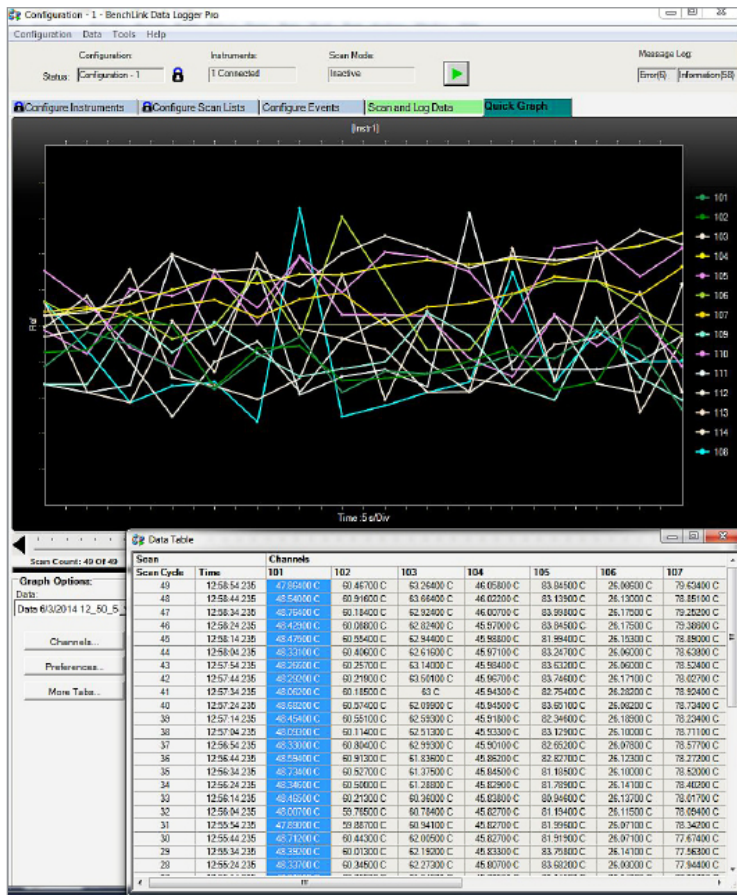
Configuration - 1 - BenchLink Data Logger Pro

Configuration Data Tools Help

Configuration: Instruments: Scan Mode: Message Log:

Status: Configuration - 1 | 1 Connected | Inactive | Error(6) | Information(58)

Configure Instruments | Configure Scan Lists | Configure Events | Scan and Log Data | Quick Graph

[Instr1]

101
102
103
104
105
106
107
109
110
111
112
113
114
108

Rel

Time .5 s/Div

Scan Count: 49 Of 49

Graph Options:
Data:
Data 6/3/2014 12_50_5

Channels...
Preferences...
More Tabs...

Data Table

| Scan | | Channels | | | | | | |
|---|---|---|---|---|---|---|---|---|
| Scan Cycle | Time | 101 | 102 | 103 | 104 | 105 | 106 | 107 |
| 49 | 12:58:54.235 | 47.86400 C | 60.46700 C | 63.26400 C | 46.05800 C | 83.84500 C | 26.08500 C | 79.63400 C |
| 48 | 12:58:44.235 | 48.54000 C | 60.91600 C | 63.66400 C | 46.02200 C | 83.13900 C | 26.13000 C | 78.85100 C |
| 47 | 12:58:34.235 | 48.76400 C | 60.18400 C | 62.92400 C | 46.00700 C | 83.99800 C | 26.17500 C | 79.25200 C |
| 46 | 12:58:24.235 | 48.42900 C | 60.08800 C | 62.82400 C | 45.97000 C | 83.84500 C | 26.17500 C | 79.38800 C |
| 45 | 12:58:14.235 | 48.47500 C | 60.55400 C | 62.94400 C | 45.98800 C | 81.99400 C | 26.15300 C | 78.89000 C |
| 44 | 12:58:04.235 | 48.33100 C | 60.40600 C | 62.61600 C | 45.97100 C | 83.24700 C | 26.06000 C | 78.63800 C |
| 43 | 12:57:54.235 | 48.26500 C | 60.25700 C | 63.14000 C | 45.98400 C | 83.63200 C | 26.06000 C | 78.52400 C |
| 42 | 12:57:44.235 | 48.29200 C | 60.21900 C | 63.50100 C | 45.96700 C | 83.74600 C | 26.17100 C | 78.62700 C |
| 41 | 12:57:34.235 | 48.06200 C | 60.18500 C | 63 C | 45.94300 C | 82.75400 C | 26.28200 C | 78.92400 C |
| 40 | 12:57:24.235 | 48.68200 C | 60.57400 C | 62.09900 C | 45.94500 C | 83.65100 C | 26.06200 C | 78.73400 C |
| 39 | 12:57:14.235 | 48.45400 C | 60.55100 C | 62.59300 C | 45.91800 C | 82.34600 C | 26.18900 C | 78.23400 C |
| 38 | 12:57:04.235 | 48.09300 C | 60.11400 C | 62.51300 C | 45.93300 C | 83.12900 C | 26.10000 C | 78.71100 C |
| 37 | 12:56:54.235 | 48.33000 C | 60.80400 C | 62.99300 C | 45.90100 C | 82.65200 C | 26.07800 C | 78.57700 C |
| 36 | 12:56:44.235 | 48.59400 C | 60.91300 C | 61.83600 C | 45.89200 C | 82.82700 C | 26.12300 C | 78.27300 C |
| 35 | 12:56:34.235 | 48.73400 C | 60.52700 C | 61.37500 C | 45.84500 C | 81.18500 C | 26.10000 C | 78.52000 C |
| 34 | 12:56:24.235 | 48.34600 C | 60.50800 C | 61.28800 C | 45.82900 C | 81.70900 C | 26.14100 C | 78.40200 C |
| 33 | 12:56:14.235 | 48.46500 C | 60.21300 C | 60.96000 C | 45.83800 C | 80.94600 C | 26.13700 C | 78.61700 C |
| 32 | 12:56:04.235 | 48.06700 C | 59.76500 C | 60.78400 C | 45.82700 C | 81.15400 C | 26.11500 C | 78.05400 C |
| 31 | 12:55:54.235 | 47.69300 C | 59.88700 C | 60.94100 C | 45.82700 C | 81.99600 C | 26.09700 C | 78.34700 C |
| 30 | 12:55:44.235 | 48.71200 C | 60.44300 C | 62.00500 C | 45.82700 C | 81.91900 C | 26.07100 C | 77.67400 C |
| 29 | 12:55:34.235 | 48.39200 C | 60.01300 C | 62.19200 C | 45.83300 C | 83.75800 C | 26.14700 C | 77.56300 C |
| 28 | 12:55:24.235 | 48.33700 C | 60.34500 C | 62.27300 C | 45.80700 C | 83.68200 C | 26.00000 C | 77.94400 C |